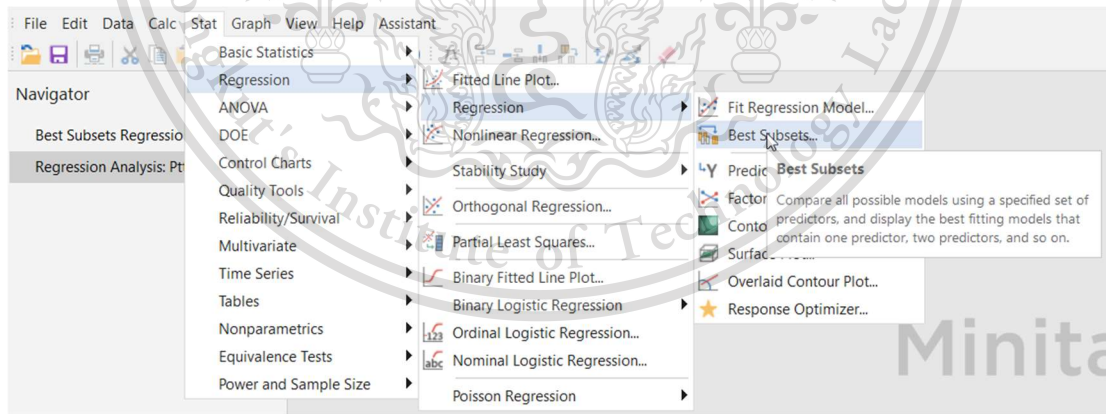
File Edit Data Calc Stat Graph View Help Assistant

Navigator

Best Subsets Regressio

Regression Analysis: Pt

Basic Statistics
Regression
ANOVA
DOE
Control Charts
Quality Tools
Reliability/Survival
Multivariate
Time Series
Tables
Nonparametrics
Equivalence Tests
Power and Sample Size

Fitted Line Plot...
Regression
Nonlinear Regression...
Stability Study
Orthogonal Regression...
Partial Least Squares...
Binary Fitted Line Plot...
Binary Logistic Regression
Ordinal Logistic Regression...
Nominal Logistic Regression...
Poisson Regression

Fit Regression Model...
Best Subsets...
Predic
Factor
Conto
Surface
Overlaid Contour Plot...
Response Optimizer...

Best Subsets
Compare all possible models using a specified set of predictors, and display the best fitting models that contain one predictor, two predictors, and so on.

Minita